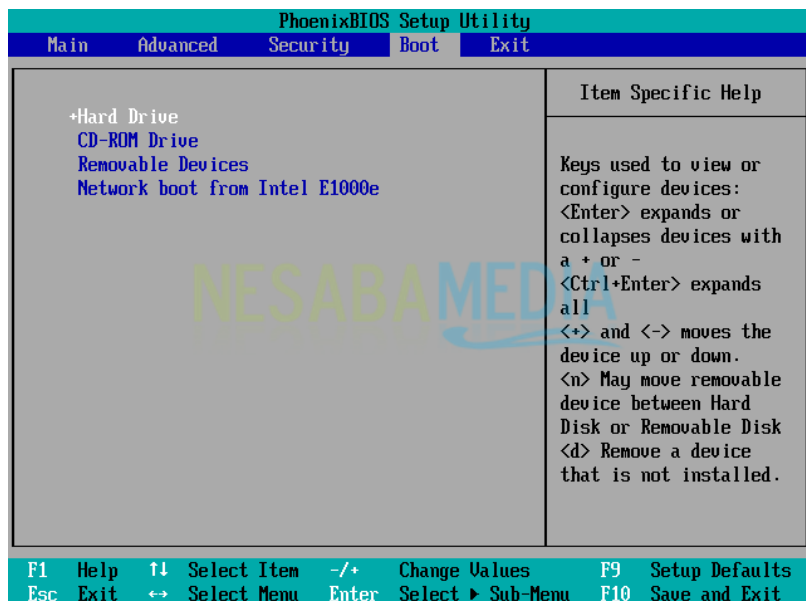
PhoenixBIOS Setup Utility

Main Advanced Security Boot Exit

+Hard Drive
CD-ROM Drive
Removable Devices
Network boot from Intel E1000e

Item Specific Help

Keys used to view or configure devices: <Enter> expands or collapses devices with a + or - <Ctrl+Enter> expands all <+> and <-> moves the device up or down. <n> May move removable device between Hard Disk or Removable Disk <d> Remove a device that is not installed.

NESABAMEDIA

| F1 | Help | ↑↓ | Select Item | -/+ | Change Values | F9 | Setup Defaults |
|---|---|---|---|---|---|---|---|
| Esc | Exit | ↔ | Select Menu | Enter | Select ▸ Sub-Menu | F10 | Save and Exit |